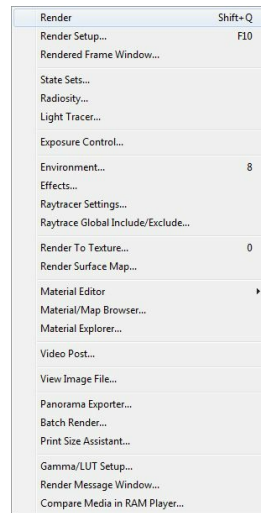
Render Shift+Q
Render Setup... F10
Rendered Frame Window...

State Sets...
Radiosity...
Light Tracer...

Exposure Control...

Environment... 8
Effects...
Raytracer Settings...
Raytrace Global Include/Exclude...

Render To Texture... 0
Render Surface Map...

Material Editor
Material/Map Browser...
Material Explorer...

Video Post...

View Image File...

Panorama Exporter...
Batch Render...
Print Size Assistant...

Gamma/LUT Setup...
Render Message Window...
Compare Media in RAM Player...